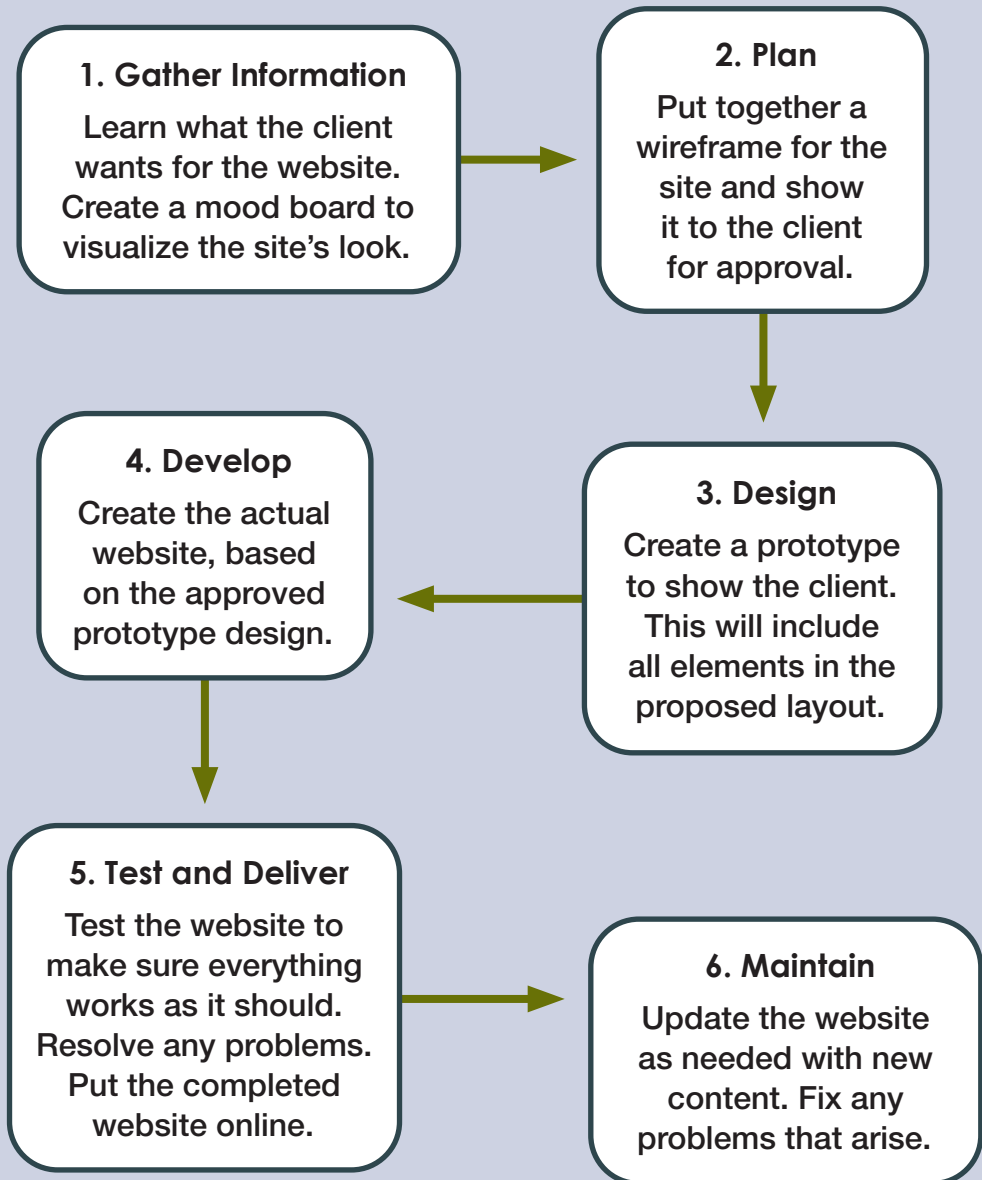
1. Gather Information

Learn what the client wants for the website. Create a mood board to visualize the site's look.

2. Plan

Put together a wireframe for the site and show it to the client for approval.

3. Design

Create a prototype to show the client. This will include all elements in the proposed layout.

4. Develop

Create the actual website, based on the approved prototype design.

5. Test and Deliver

Test the website to make sure everything works as it should. Resolve any problems. Put the completed website online.

6. Maintain

Update the website as needed with new content. Fix any problems that arise.